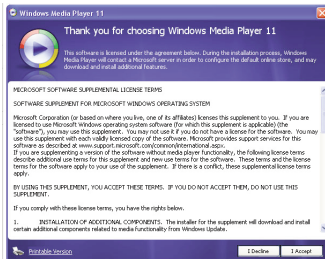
Windows Media Player 11

Thank you for choosing Windows Media Player 11

This software is licensed under the agreement below. During the installation process, Windows Media Player will contact a Microsoft server in order to configure the default online store, and may download and install additional features.

MICROSOFT SOFTWARE SUPPLEMENTAL LICENSE TERMS

SOFTWARE SUPPLEMENT FOR MICROSOFT WINDOWS OPERATING SYSTEM

Microsoft Corporation (or based on where you live, one of its affiliates) licenses this supplement to you. If you are licensed to use Microsoft Windows operating system software (for which this supplement is applicable) (the "software"), you may use this supplement. You may not use it if you do not have a license for the software. You may use this supplement with each validly licensed copy of the software. Microsoft provides support services for this software as described at www.support.microsoft.com/common/international.aspx. If you are superseding a version of the software without media player functionality, the following license terms describe additional use terms for this supplement and new use terms for the software. These terms and the license terms for the software apply to your use of the supplement. If there is a conflict, these supplemental license terms apply.

BY USING THIS SUPPLEMENT, YOU ACCEPT THESE TERMS. IF YOU DO NOT ACCEPT THEM, DO NOT USE THIS SUPPLEMENT.

If you comply with these license terms, you have the rights below.

1. INSTALLATION OF ADDITIONAL COMPONENTS. The installer for the supplement will download and install certain additional components related to media functionality from Windows Update.

Printable Version

I Decline

I Accept